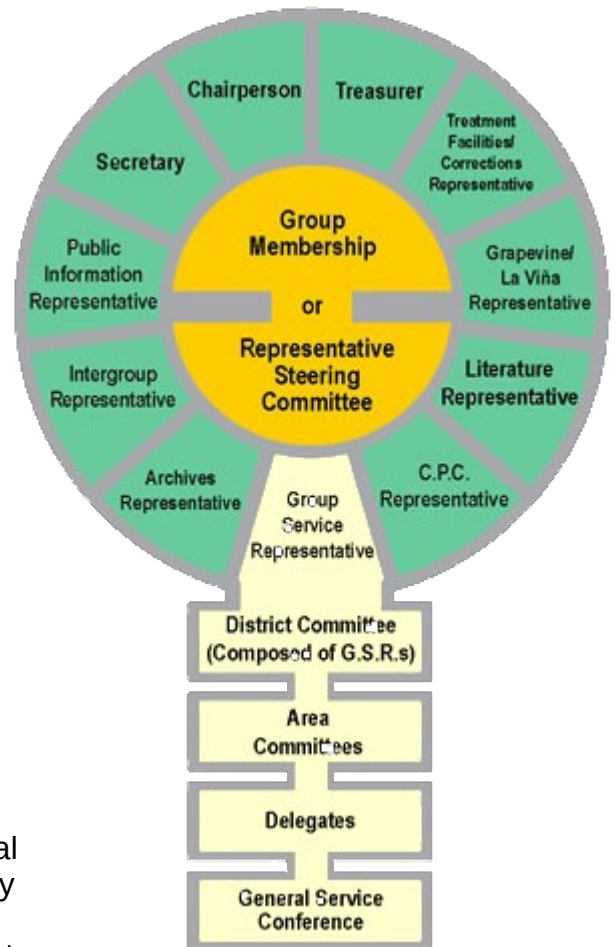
Chairperson

Treasurer

Treatment Facilities/ Corrections Representative

Grapevine/ La Viña Representative

Literature Representative

C.P.C. Representative

Archives Representative

Intergroup Representative

Public Information Representative

Secretary

Group Membership

or

Representative Steering Committee

Group Service Representative

District Committee (Composed of G.S.R.s)

Area Committees

Delegates

General Service Conference

al

y